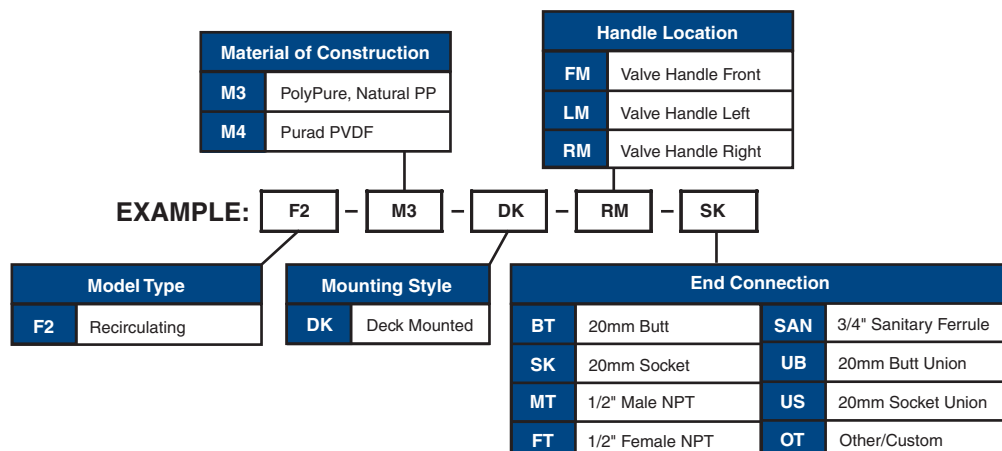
Material of Construction

| M3 | PolyPure, Natural PP |
|---|---|
| M4 | Purad PVDF |

Handle Location

| FM | Valve Handle Front |
|---|---|
| LM | Valve Handle Left |
| RM | Valve Handle Right |

EXAMPLE: F2 – M3 – DK – RM – SK

Model Type

| F2 | Recirculating |
|---|---|

Mounting Style

| DK | Deck Mounted |
|---|---|

End Connection

| BT | 20mm Butt | SAN | 3/4" Sanitary Ferrule |
|---|---|---|---|
| SK | 20mm Socket | UB | 20mm Butt Union |
| MT | 1/2" Male NPT | US | 20mm Socket Union |
| FT | 1/2" Female NPT | OT | Other/Custom |